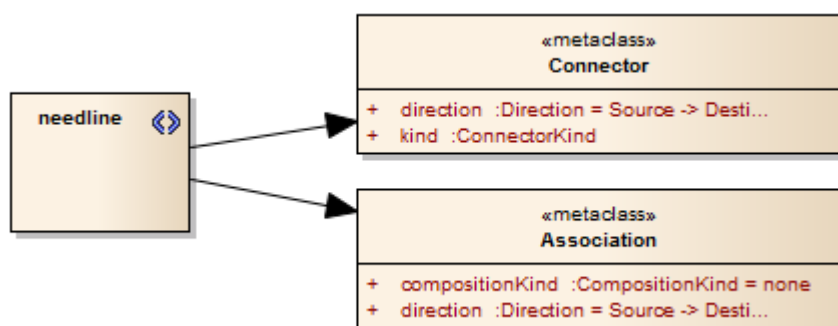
needline

«metaclass»
Connector

+ direction :Direction = Source -> Desti...
+ kind :ConnectorKind

«metaclass»
Association

+ compositionKind :CompositionKind = none
+ direction :Direction = Source -> Desti...